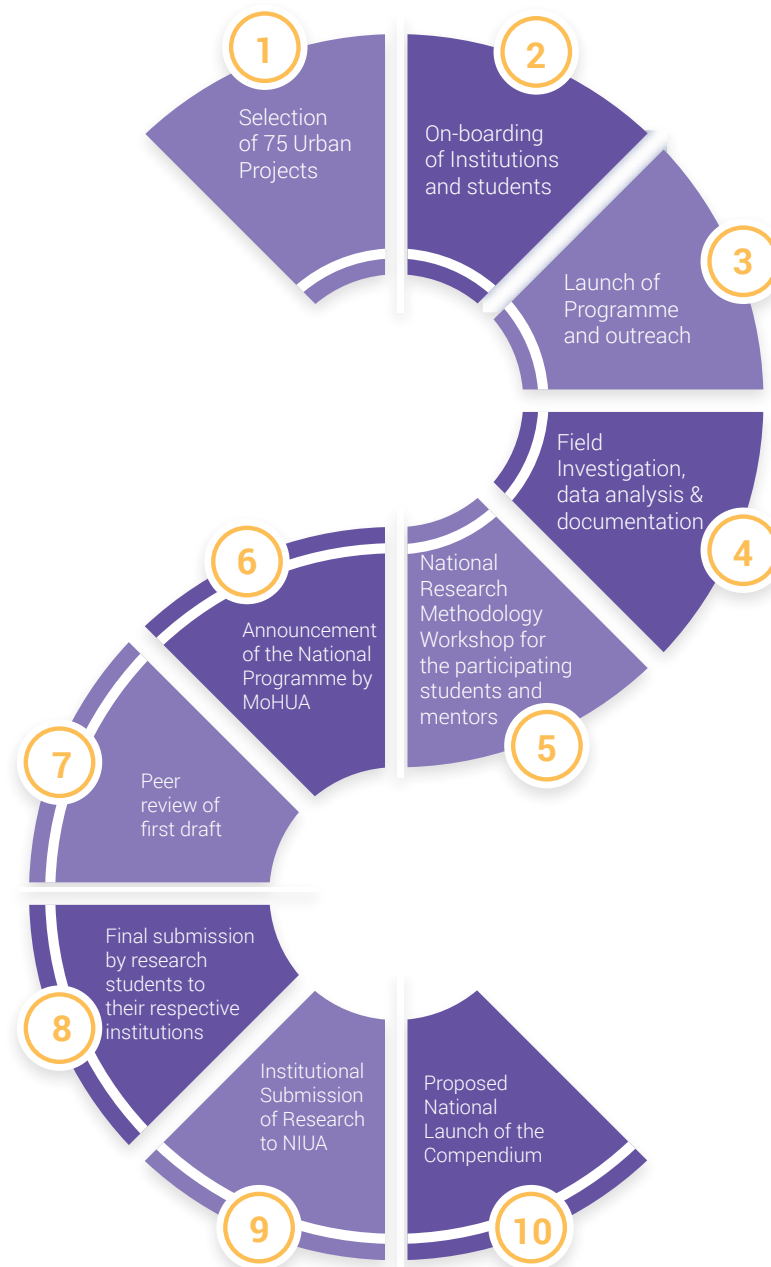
1
Selection of 75 Urban Projects

2
On-boarding of Institutions and students

3
Launch of Programme and outreach

4
Field Investigation, data analysis & documentation

5
National Research Methodology Workshop for the participating students and mentors

6
Announcement of the National Programme by MoHUA

7
Peer review of first draft

8
Final submission by research students to their respective institutions

9
Institutional Submission of Research to NIUA

10
Proposed National Launch of the Compendium